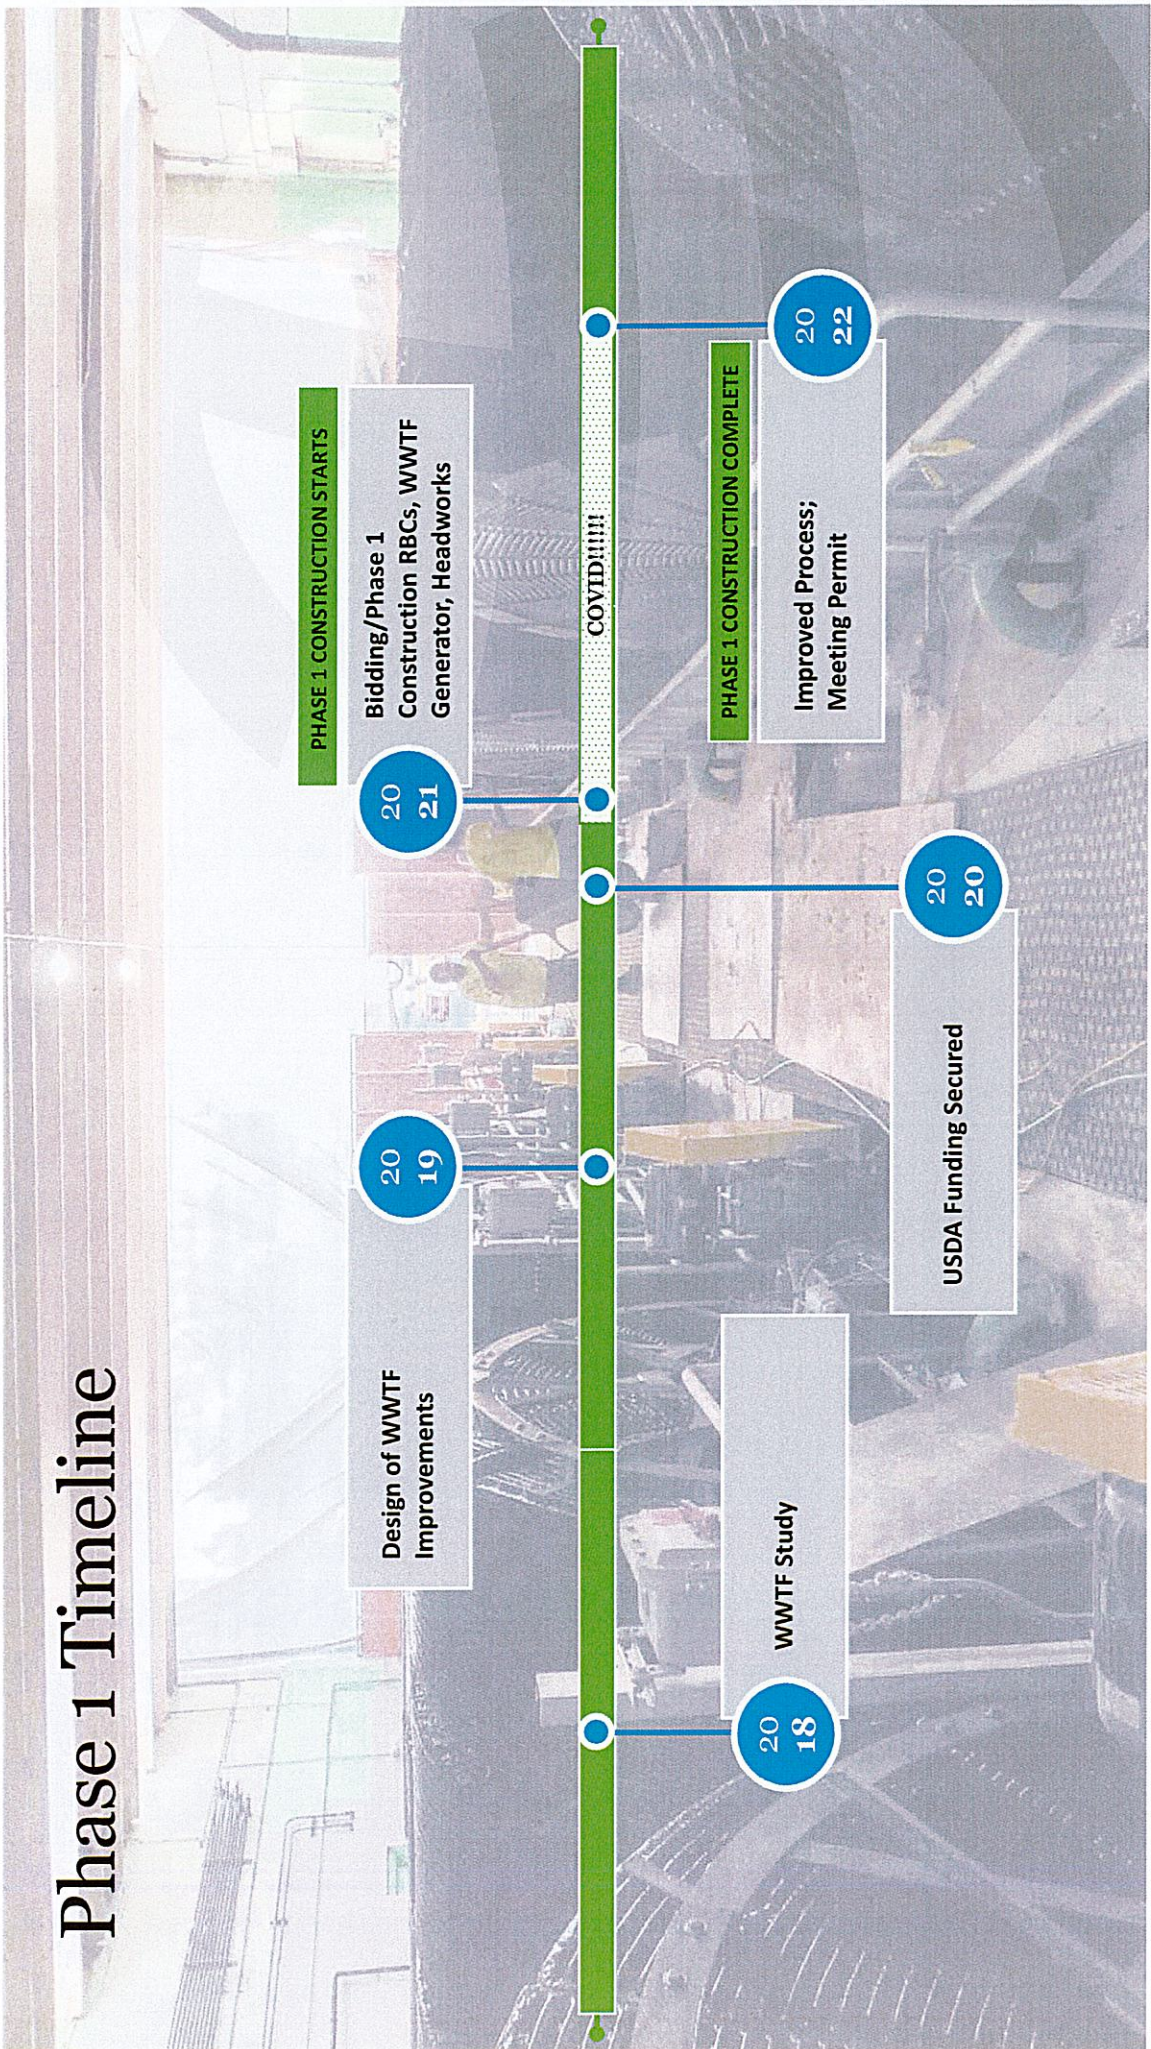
Phase 1 Timeline

2018
WWTF Study

2019
Design of WWTF Improvements

2020
USDA Funding Secured

2021
PHASE 1 CONSTRUCTION STARTS
Bidding/Phase 1 Construction RBCs, WWTF Generator, Headworks

COVID!!!!!

2022
PHASE 1 CONSTRUCTION COMPLETE
Improved Process; Meeting Permit